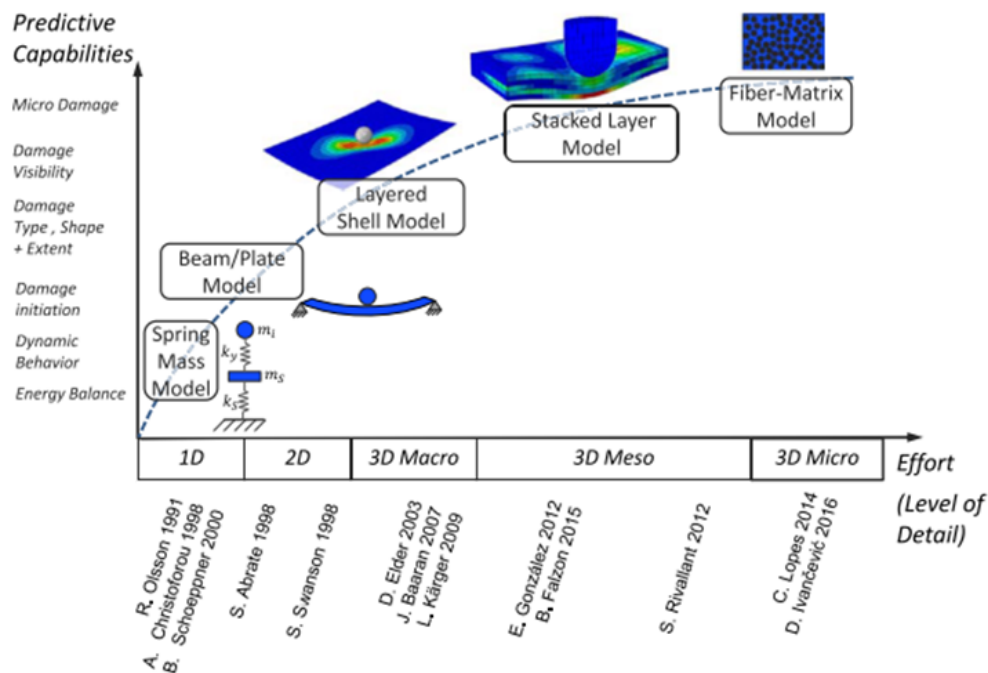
Predictive Capabilities

Micro Damage

Damage Visibility

Damage Type , Shape + Extent

Damage initiation

Dynamic Behavior

Energy Balance

Fiber-Matrix Model

Stacked Layer Model

Layered Shell Model

Beam/Plate Model

Spring Mass Model

$m_i$

$k_y$

$m_S$

$k_S$

| 1D | 2D | 3D Macro | 3D Meso | 3D Micro |
|---|---|---|---|---|

Effort (Level of Detail)

R. Olsson 1991
A. Christoforou 1998
B. Schoeppner 2000
S. Abrate 1998
S. Swanson 1998
D. Elder 2003
J. Baaran 2007
L. Kärger 2009
E. González 2012
B. Falzon 2015
S. Rivallant 2012
C. Lopes 2014
D. Ivančević 2016